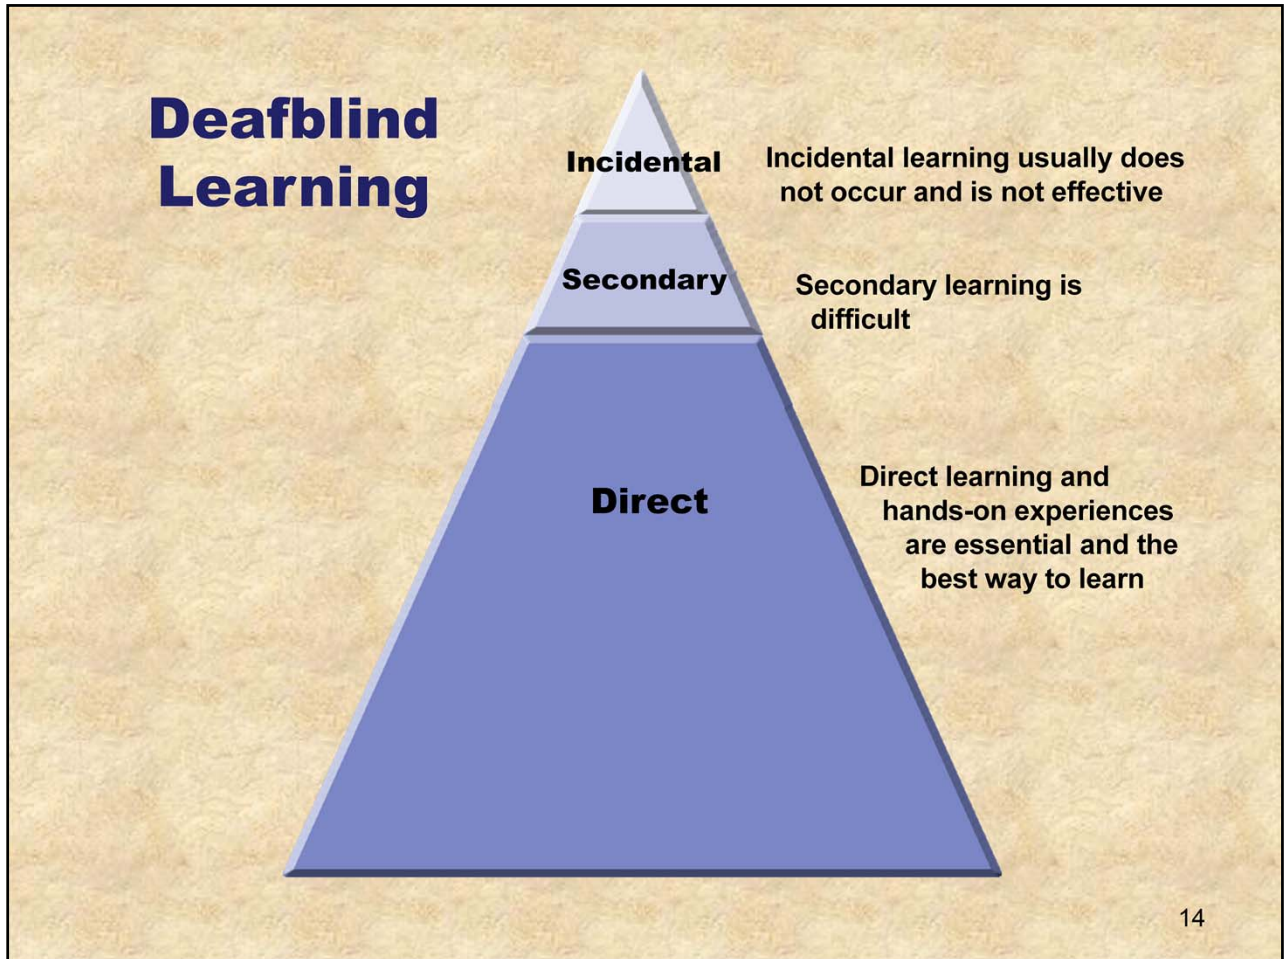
Deafblind Learning

Incidental

Incidental learning usually does not occur and is not effective

Secondary

Secondary learning is difficult

Direct

Direct learning and hands-on experiences are essential and the best way to learn

14